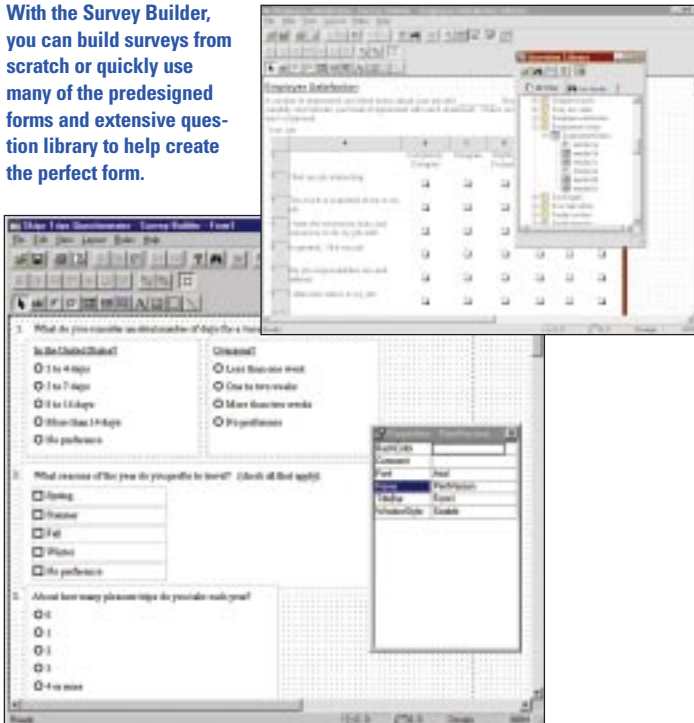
With the Survey Builder, you can build surveys from scratch or quickly use many of the predesigned forms and extensive question library to help create the perfect form.

Employee Satisfaction

Ships Time Questionnaire - Survey Builder - Form1

File Edit View Layout Rules Help

2. What do you consider an ideal number of days for a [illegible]

In the United States?

1 to 4 days

5 to 7 days

8 to 14 days

More than 14 days

No preference

Overseas?

Less than one week

One to two weeks

More than two weeks

No preference

3. What seasons of the year do you prefer to travel? (check all that apply)

Spring

Summer

Fall

Winter

No preference

4. About how many pleasure trips do you take each year?

0

1

2

3

4 or more

Font

Arial

Ready